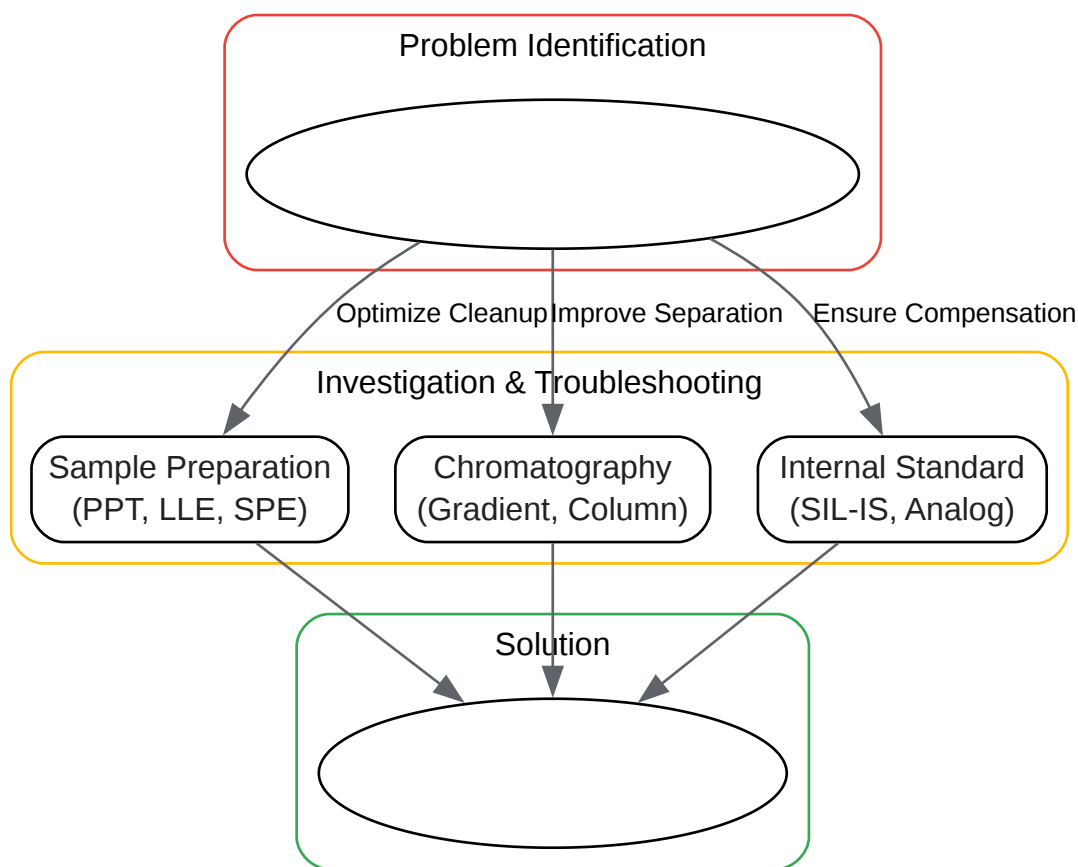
Problem Identification

Optimize Cleanup

Improve Separation

Ensure Compensation

Investigation & Troubleshooting

Sample Preparation (PPT, LLE, SPE)

Chromatography (Gradient, Column)

Internal Standard (SIL-IS, Analog)

Solution